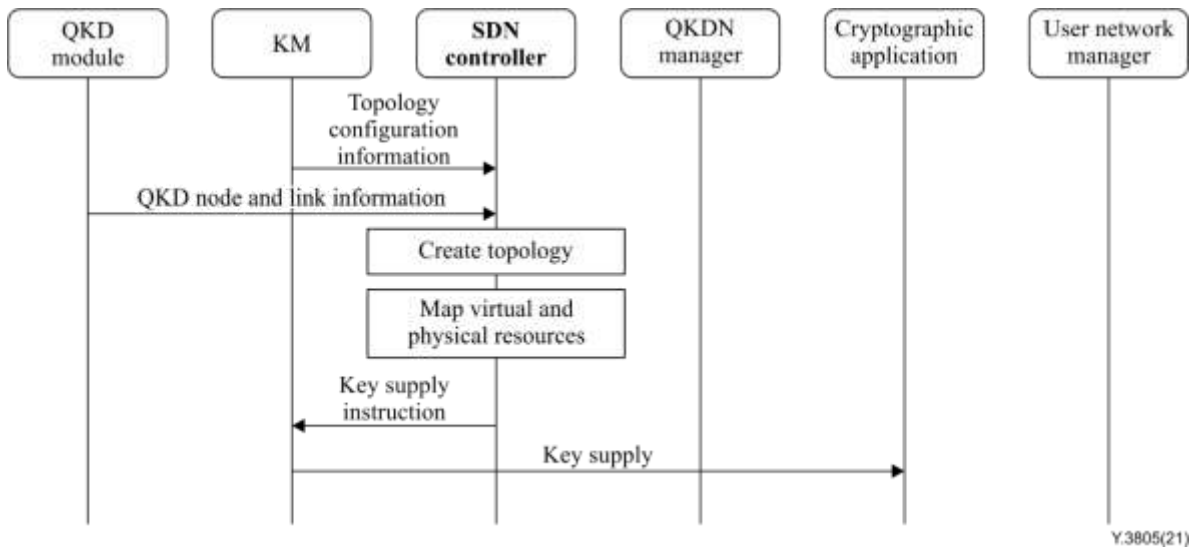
QKD module

KM

SDN controller

QKDN manager

Cryptographic application

User network manager

Topology configuration information

QKD node and link information

Create topology

Map virtual and physical resources

Key supply instruction

Key supply

Y.3805(21)